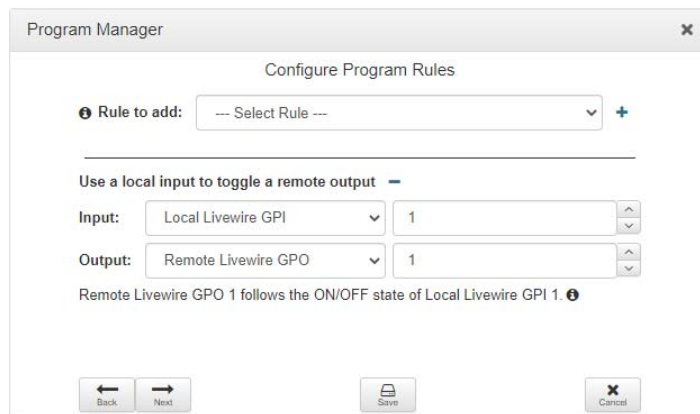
Program Manager

Configure Program Rules

Rule to add: --- Select Rule ---

Use a local input to toggle a remote output

Input: Local Livewire GPI 1

Output: Remote Livewire GPO 1

Remote Livewire GPO 1 follows the ON/OFF state of Local Livewire GPI 1.

Back Next Save Cancel